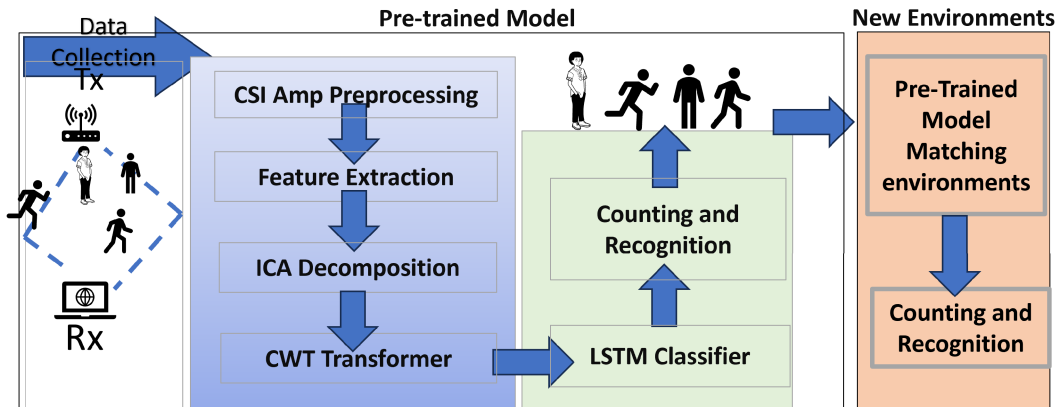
Data Collection

Tx

Rx

Pre-trained Model

CSI Amp Preprocessing

Feature Extraction

ICA Decomposition

CWT Transformer

Counting and Recognition

LSTM Classifier

New Environments

Pre-Trained Model Matching environments

Counting and Recognition